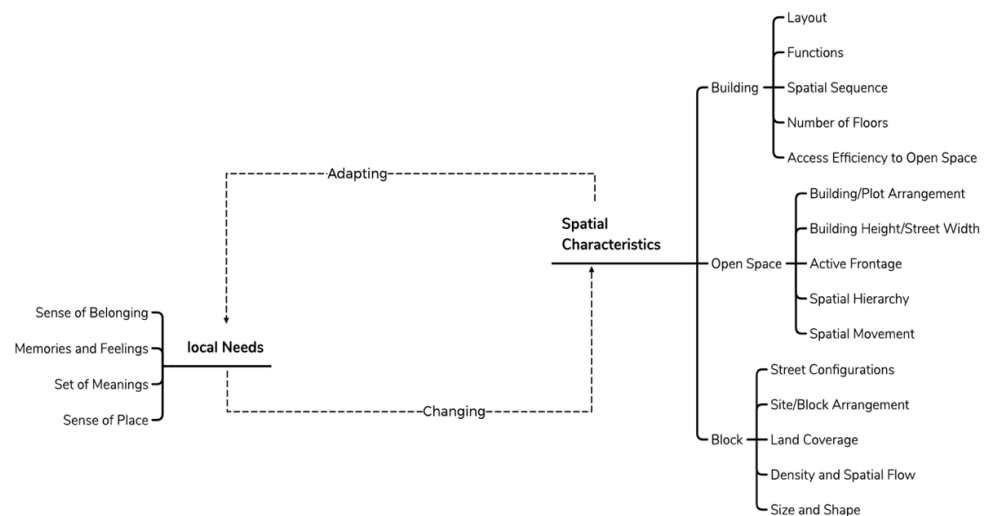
Adapting

Spatial Characteristics

Building
Layout
Functions
Spatial Sequence
Number of Floors
Access Efficiency to Open Space

Open Space
Building/Plot Arrangement
Building Height/Street Width
Active Frontage
Spatial Hierarchy
Spatial Movement

Block
Street Configurations
Site/Block Arrangement
Land Coverage
Density and Spatial Flow
Size and Shape

local Needs
Sense of Belonging
Memories and Feelings
Set of Meanings
Sense of Place

Changing